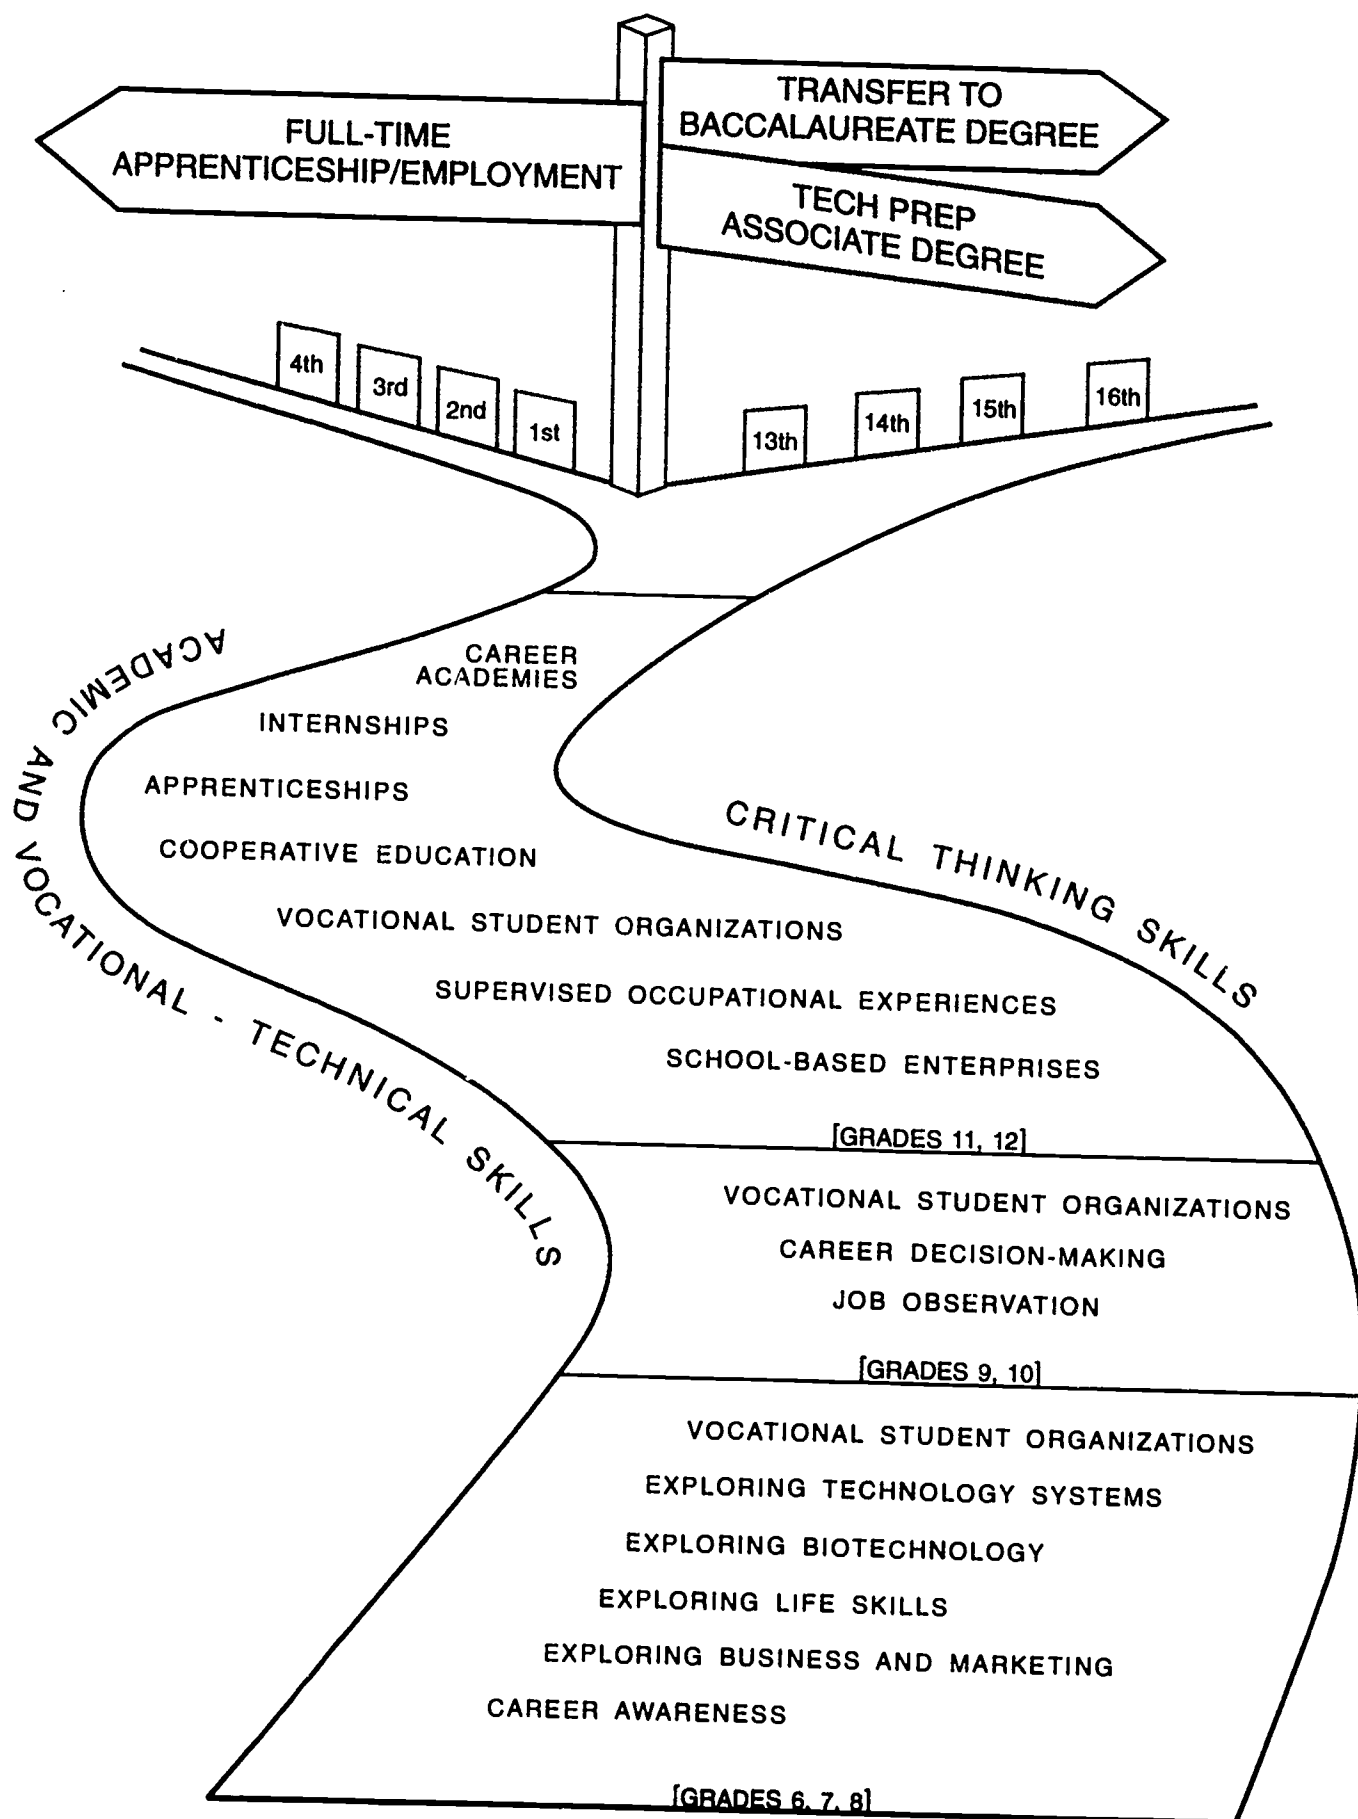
FULL-TIME APPRENTICESHIP/EMPLOYMENT

TRANSFER TO BACCALAUREATE DEGREE

TECH PREP ASSOCIATE DEGREE

4th

3rd

2nd

1st

13th

14th

15th

16th

ACADEMIC AND VOCATIONAL - TECHNICAL SKILLS

CRITICAL THINKING SKILLS

CAREER ACADEMIES

INTERNSHIPS

APPRENTICESHIPS

COOPERATIVE EDUCATION

VOCATIONAL STUDENT ORGANIZATIONS

SUPERVISED OCCUPATIONAL EXPERIENCES

SCHOOL-BASED ENTERPRISES

[GRADES 11, 12]

VOCATIONAL STUDENT ORGANIZATIONS

CAREER DECISION-MAKING

JOB OBSERVATION

[GRADES 9, 10]

VOCATIONAL STUDENT ORGANIZATIONS

EXPLORING TECHNOLOGY SYSTEMS

EXPLORING BIOTECHNOLOGY

EXPLORING LIFE SKILLS

EXPLORING BUSINESS AND MARKETING

CAREER AWARENESS

[GRADES 6, 7, 8]